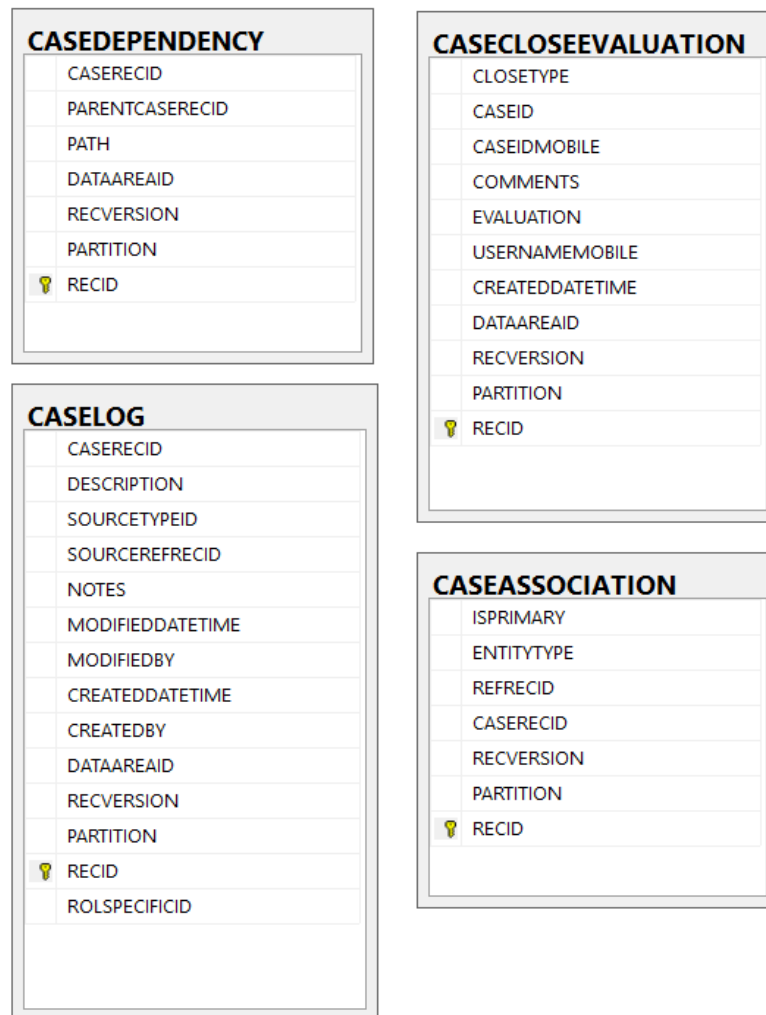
CASEDEPENDENCY
CASERECID
PARENTCASERECID
PATH
DATAAREAID
RECVERSION
PARTITION
RECID

CASELOG
CASERECID
DESCRIPTION
SOURCETYPEID
SOURCEREFRECID
NOTES
MODIFIEDDATETIME
MODIFIEDBY
CREATEDDATETIME
CREATEDBY
DATAAREAID
RECVERSION
PARTITION
RECID
ROLSPECIFICID

CASECLOSEEVALUATION
CLOSETYPE
CASEID
CASEIDMOBILE
COMMENTS
EVALUATION
USERNAMEMOBILE
CREATEDDATETIME
DATAAREAID
RECVERSION
PARTITION
RECID

CASEASSOCIATION
ISPRIMARY
ENTITYTYPE
REFRECID
CASERECID
RECVERSION
PARTITION
RECID